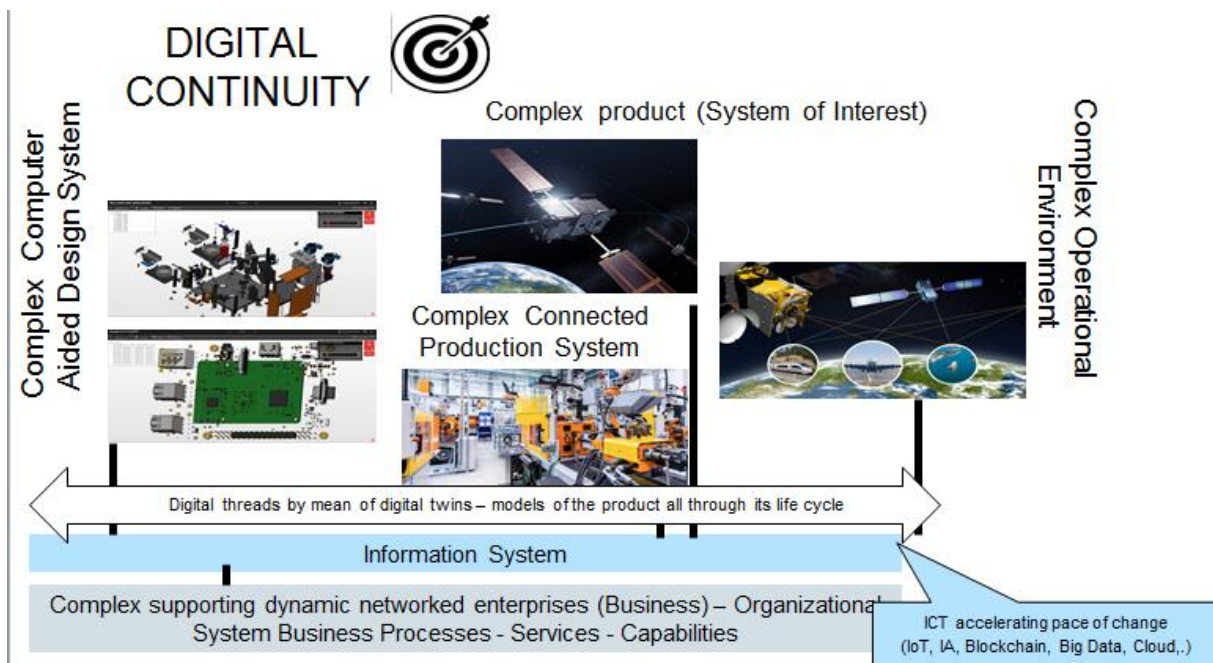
DIGITAL CONTINUITY

Complex Computer Aided Design System

Complex product (System of Interest)

Complex Operational Environment

Complex Connected Production System

Digital threads by mean of digital twins – models of the product all through its life cycle

Information System

Complex supporting dynamic networked enterprises (Business) – Organizational System Business Processes - Services - Capabilities

ICT accelerating pace of change (IoT, IA, Blockchain, Big Data, Cloud,.)